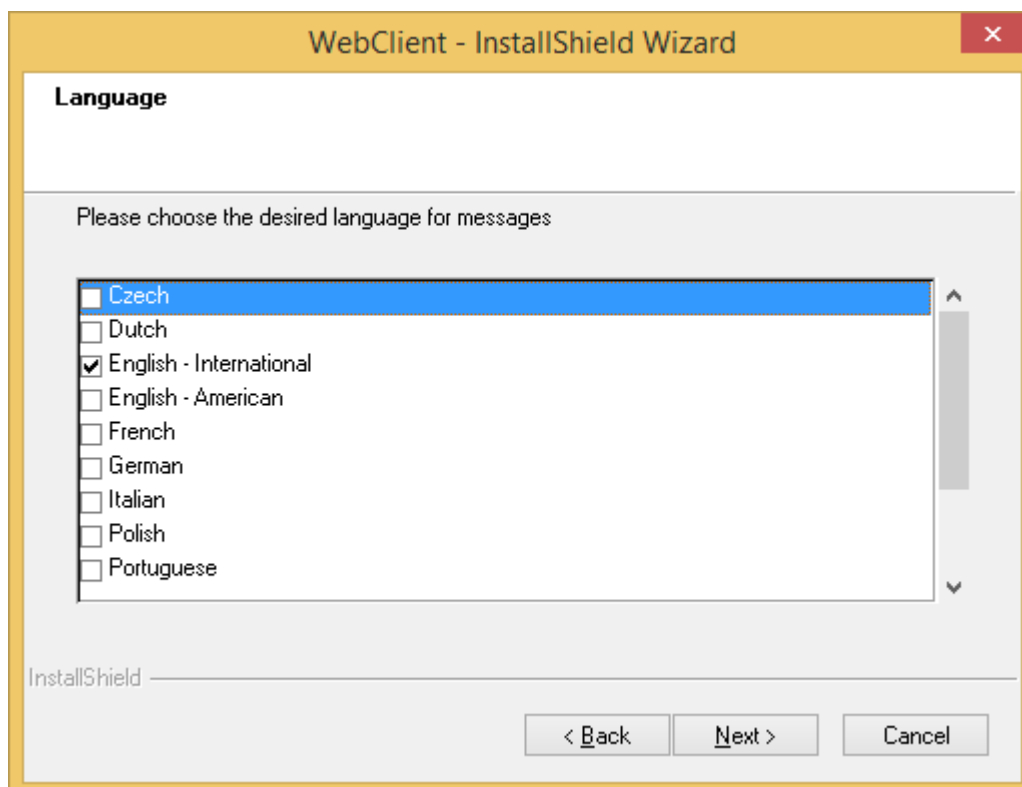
WebClient - InstallShield Wizard

×

Language

Please choose the desired language for messages

Czech
Dutch
English - International
English - American
French
German
Italian
Polish
Portuguese

InstallShield

< Back

Next >

Cancel